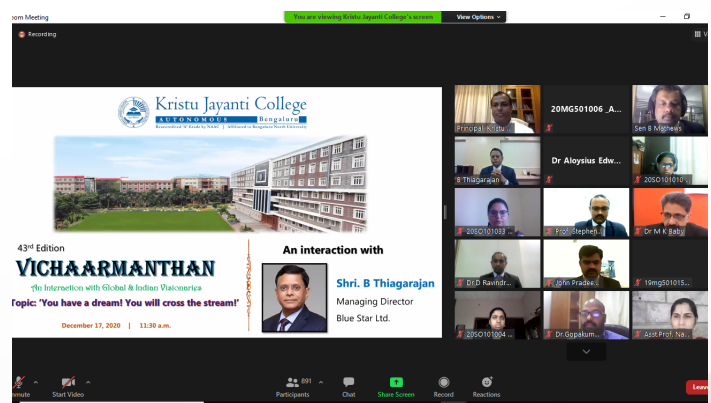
oom Meeting

You are viewing Kristu Jayanti College's screen

View Options

Recording

Kristu Jayanti College

AUTONOMOUS Bengaluru

Reaccredited 'A' Grade by NAAC | Affiliated to Bengaluru North University

43rd Edition

VICHAARMANTHAN

An Interaction with Global & Indian Visionaries

Topic: 'You have a dream! You will cross the stream!'

December 17, 2020 | 11:30 a.m.

An interaction with

Shri. B Thiagarajan

Managing Director

Blue Star Ltd.

Principal, Kristu...

20MG501006_A...

Sen B Mathews

B Thiagarajan

Dr Aloysius Edw...

20SO10101...

20SO101003...

Prof. Stephen...

Dr M K Baby

Dr.D Ravindr...

John Pradee...

19mg501015...

20SO101004...

Dr.Gopakum...

Asst Prof. Na...

mute

Start Video

891

Participants

Chat

Share Screen

Record

Reactions

Leave